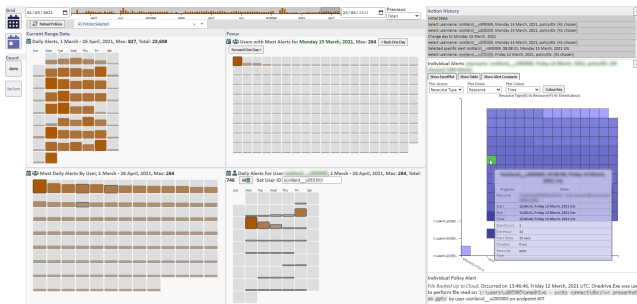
Grid

01/03/2021

Yellow Policies

All Policies Selected

26/04/2021

Previous

Open

Count

Apply

Sections

Current Range Data

Daily Alerts, 1 March - 26 April, 2021, Max: 827, Total: 28,608

Focus

Users with Most Alerts for Monday 15 March, 2021, Max: 264

Back One Day

Forward One Day

Most Daily Alerts By User, 1 March - 26 April, 2021, Max: 264

Daily Alerts For User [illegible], 1 March - 26 April, 2021, Max: 264, Total: 746

Set User ID

Action History

Individual Alerts

Show Excel Plot

Show Table

Show Alert Contents

Plot Across

Resource Type

Plot Down

Resource

Plot Colour

Time

Colour Key

Resource Type(X) Vs Resource(Y) Vs Time(Colour)

Individual Policy Alert

File Backed Up to Cloud. Occurred on 13:46:46, Friday 12 March, 2021 UTC. Onedrive.Exe was used to perform file read on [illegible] by user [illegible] on endpoint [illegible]